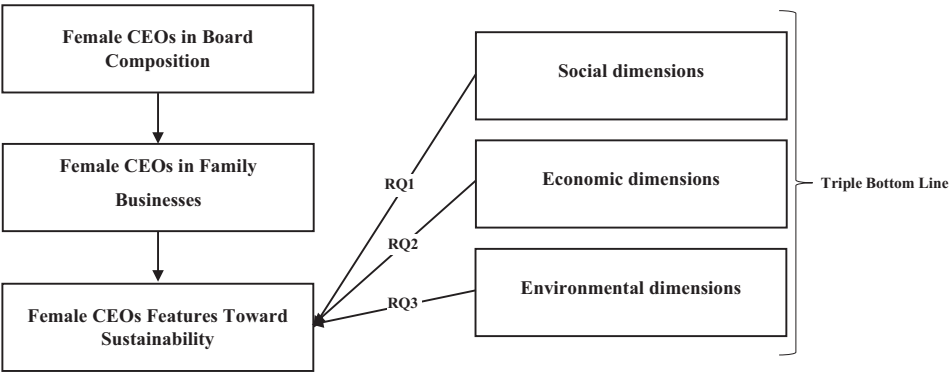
Female CEOs in Board Composition

Female CEOs in Family Businesses

Female CEOs Features Toward Sustainability

RQ1

RQ2

RQ3

Social dimensions

Economic dimensions

Environmental dimensions

Triple Bottom Line